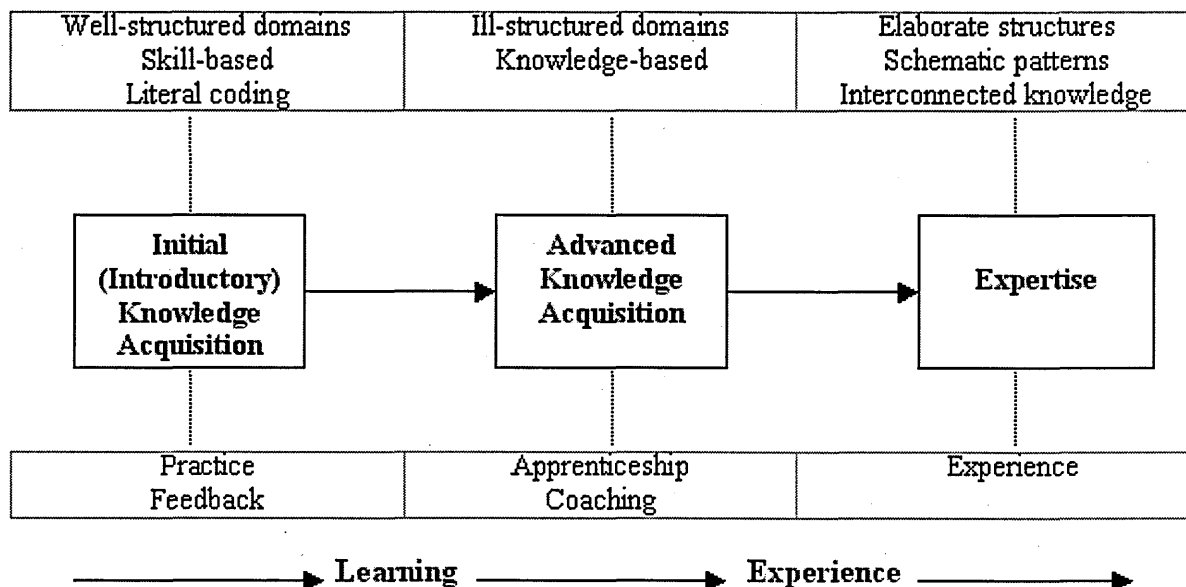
| Well-structured domains Skill-based Literal coding | Ill-structured domains Knowledge-based | Elaborate structures Schematic patterns Interconnected knowledge |
|---|---|---|

**Initial (Introductory) Knowledge Acquisition**

**Advanced Knowledge Acquisition**

**Expertise**

| Practice Feedback | Apprenticeship Coaching | Experience |
|---|---|---|

**Learning** **Experience**